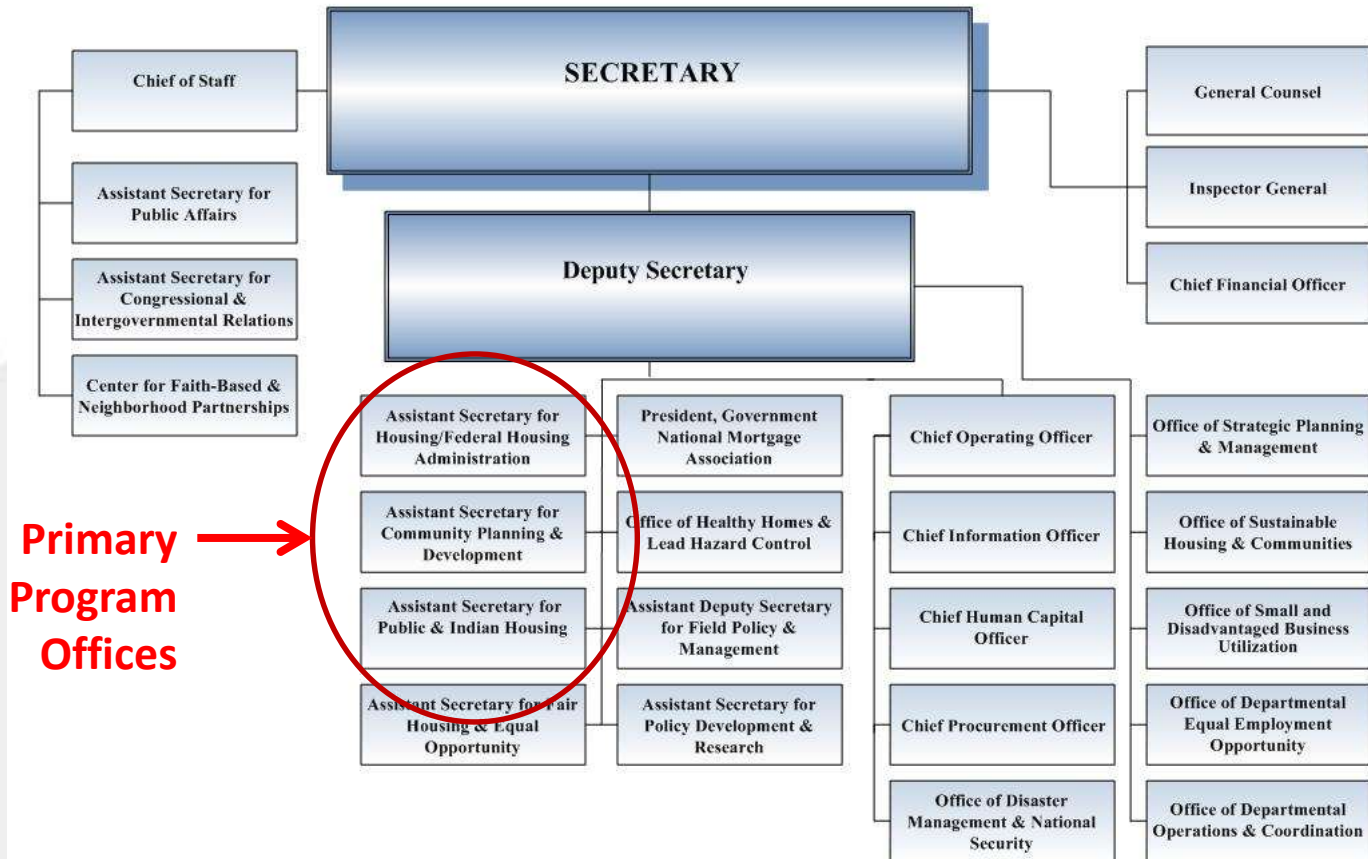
SECRETARY

Chief of Staff

Assistant Secretary for Public Affairs

Assistant Secretary for Congressional & Intergovernmental Relations

Center for Faith-Based & Neighborhood Partnerships

General Counsel

Inspector General

Chief Financial Officer

Deputy Secretary

Primary Program Offices

Assistant Secretary for Housing/Federal Housing Administration

Assistant Secretary for Community Planning & Development

Assistant Secretary for Public & Indian Housing

Assistant Secretary for Fair Housing & Equal Opportunity

President, Government National Mortgage Association

Office of Healthy Homes & Lead Hazard Control

Assistant Deputy Secretary for Field Policy & Management

Assistant Secretary for Policy Development & Research

Chief Operating Officer

Chief Information Officer

Chief Human Capital Officer

Chief Procurement Officer

Office of Disaster Management & National Security

Office of Strategic Planning & Management

Office of Sustainable Housing & Communities

Office of Small and Disadvantaged Business Utilization

Office of Departmental Equal Employment Opportunity

Office of Departmental Operations & Coordination